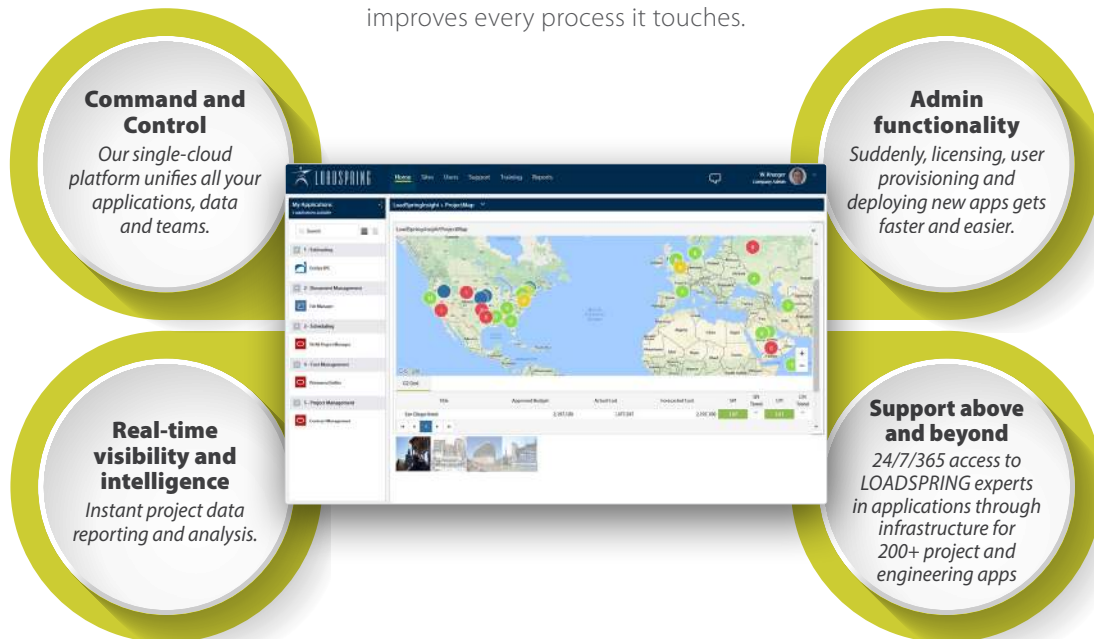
improves every process it touches.

Command and Control
Our single-cloud platform unifies all your applications, data and teams.

Admin functionality
Suddenly, licensing, user provisioning and deploying new apps gets faster and easier.

LOADSPRING Home Sites Users Support Training Reports

My Applications

LoadSpringInsight > ProjectMap

Real-time visibility and intelligence
Instant project data reporting and analysis.

Support above and beyond
24/7/365 access to LOADSPRING experts in applications through infrastructure for 200+ project and engineering apps